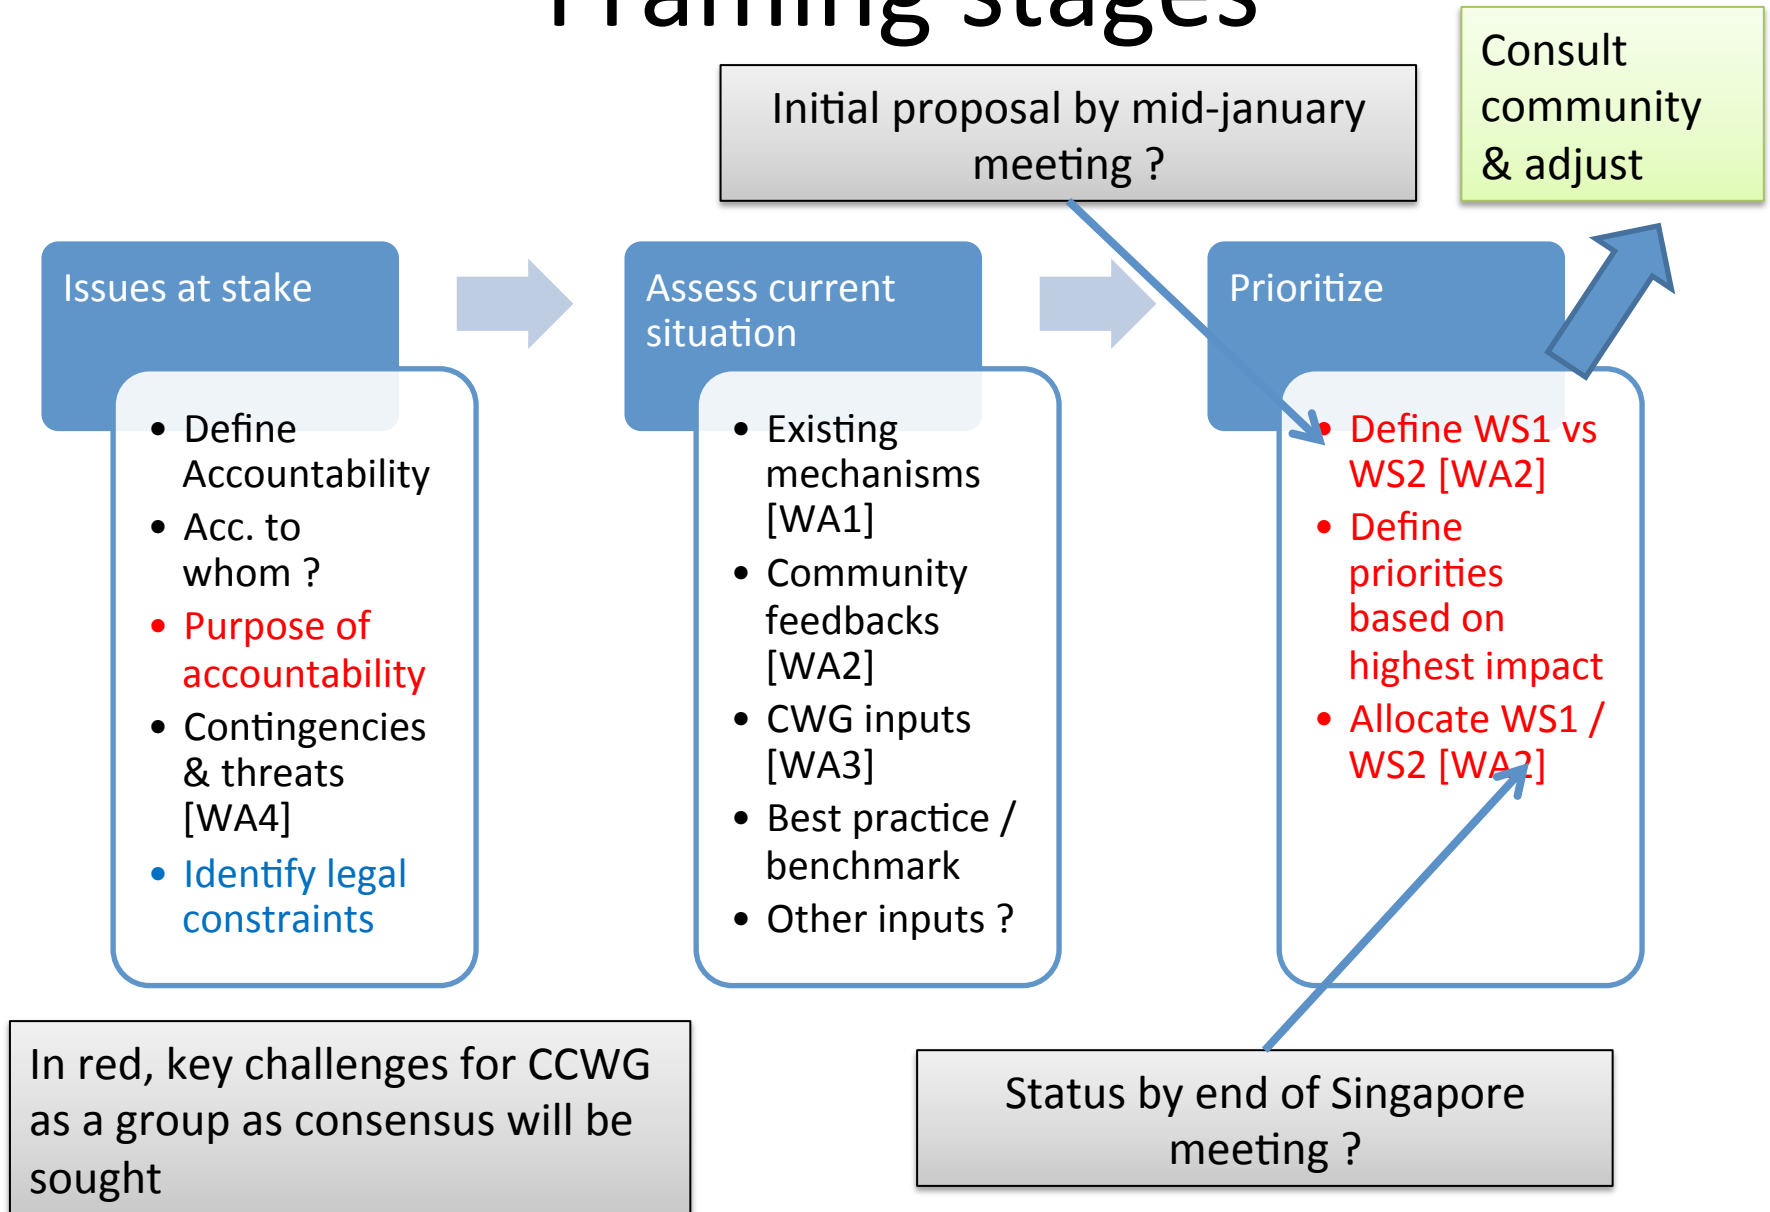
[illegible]

Initial proposal by mid-january meeting ?

Consult community & adjust

Issues at stake

- Define Accountability
- Acc. to whom ?
- Purpose of accountability
- Contingencies & threats [WA4]
- Identify legal constraints

Assess current situation

- Existing mechanisms [WA1]
- Community feedbacks [WA2]
- CWG inputs [WA3]
- Best practice / benchmark
- Other inputs ?

Prioritize

- Define WS1 vs WS2 [WA2]
- Define priorities based on highest impact
- Allocate WS1 / WS2 [WA2]

In red, key challenges for CCWG as a group as consensus will be sought

Status by end of Singapore meeting ?